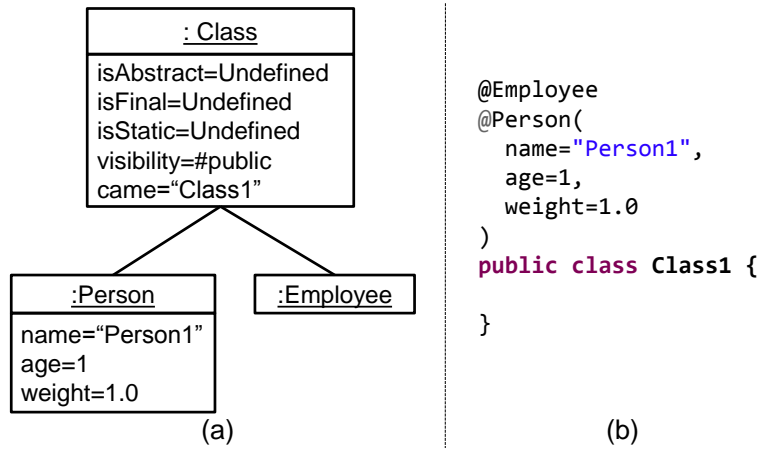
: Class

isAbstract=Undefined
isFinal=Undefined
isStatic=Undefined
visibility=#public
came="Class1"

:Person

name="Person1"
age=1
weight=1.0

:Employee

(a)

@Employee
@Person(
  name="Person1",
  age=1,
  weight=1.0
)
public class Class1 {

}

(b)